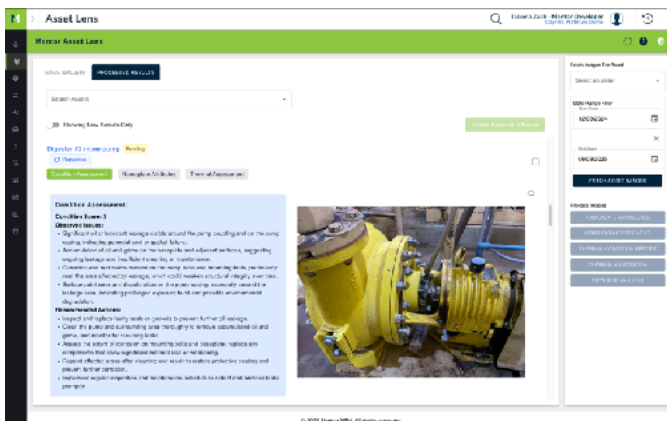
Asset Lens

Monitor Asset Lens

IMAGE GALLERY PROCESSED RESULTS

Select Assets

Showing Results Only

Dispatch #1 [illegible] Pending

Condition Assessment Hazardous Activities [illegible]

Condition Assessment:

Condition Score: 3

Observed Issues:

Significant oil or lubricant leakage visible around the pump coupling and on the pump casing, indicating potential seal or gasket failure.

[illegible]

Recommended Actions:

Inspect and replace faulty seals or gaskets to prevent further oil leakage.

Clean the pump and surrounding area thoroughly to remove accumulated oil and grime, and monitor for recurring leaks.

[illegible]

Fetch Images For Asset

Select an Asset

Date Range Filter

Start Date

End Date

FETCH ASSET IMAGES

Process Images

© 2024 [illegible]. All rights reserved.